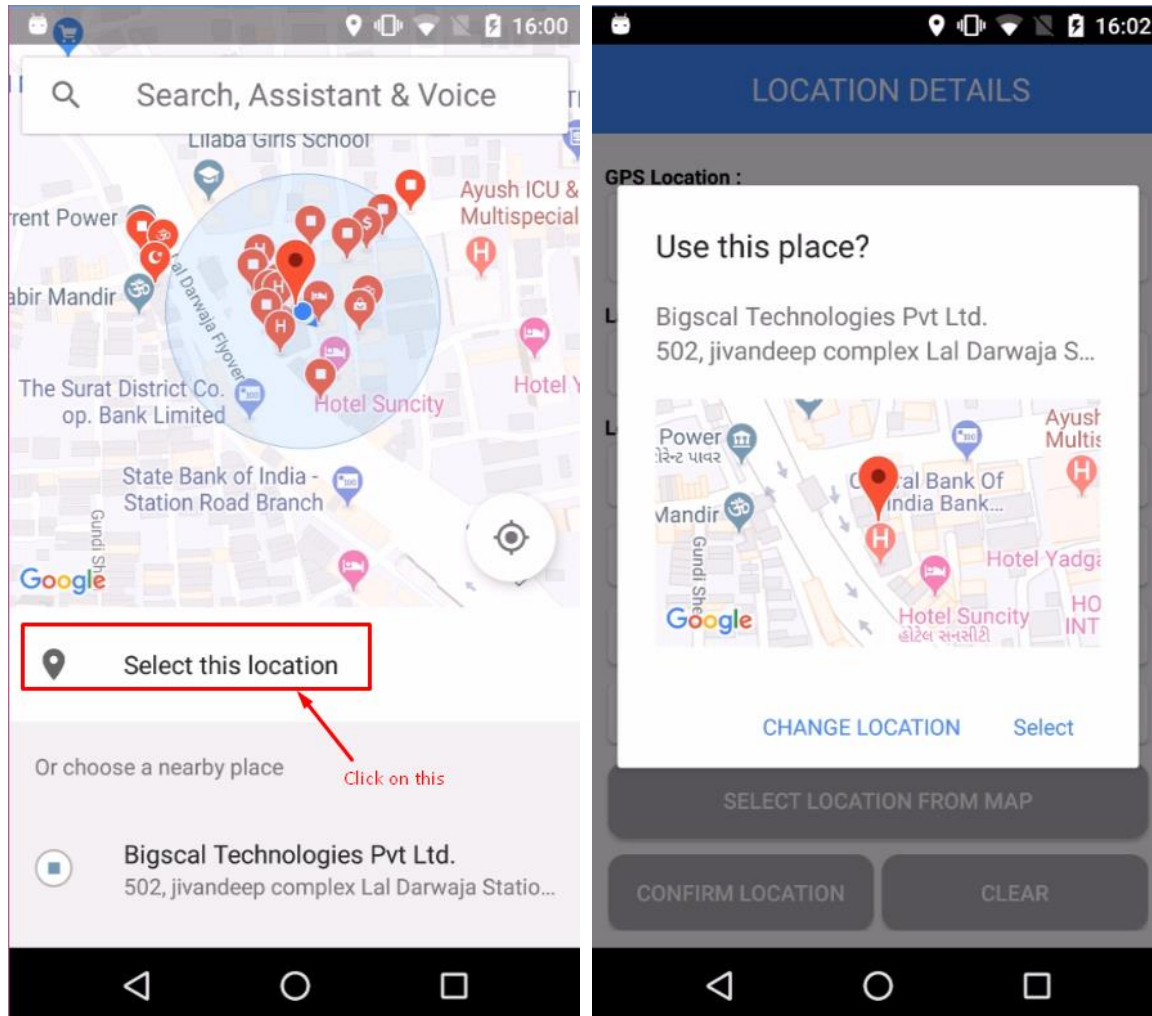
16:00

Search, Assistant & Voice

Lilaba Girls School

Ayush ICU & Multispecial

rent Power

abir Mandir

Lal Darwaja Flyover

The Surat District Co. op. Bank Limited

Hotel Suncity

Hotel Y

State Bank of India - Station Road Branch

Gundi She

Google

Select this location

Click on this

Or choose a nearby place

Bigscal Technologies Pvt Ltd.
502, jivandeep complex Lal Darwaja Statio...

16:02

LOCATION DETAILS

GPS Location :

Use this place?

Bigscal Technologies Pvt Ltd.
502, jivandeep complex Lal Darwaja S...

Power
રેન્ટ પાવર

Mandir

Gundi She

C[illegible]al Bank Of India Bank...

Ayush Multis

Hotel Yadga

Hotel Suncity
હોટેલ સનસીટી

HO INT

Google

CHANGE LOCATION

Select

SELECT LOCATION FROM MAP

CONFIRM LOCATION

CLEAR